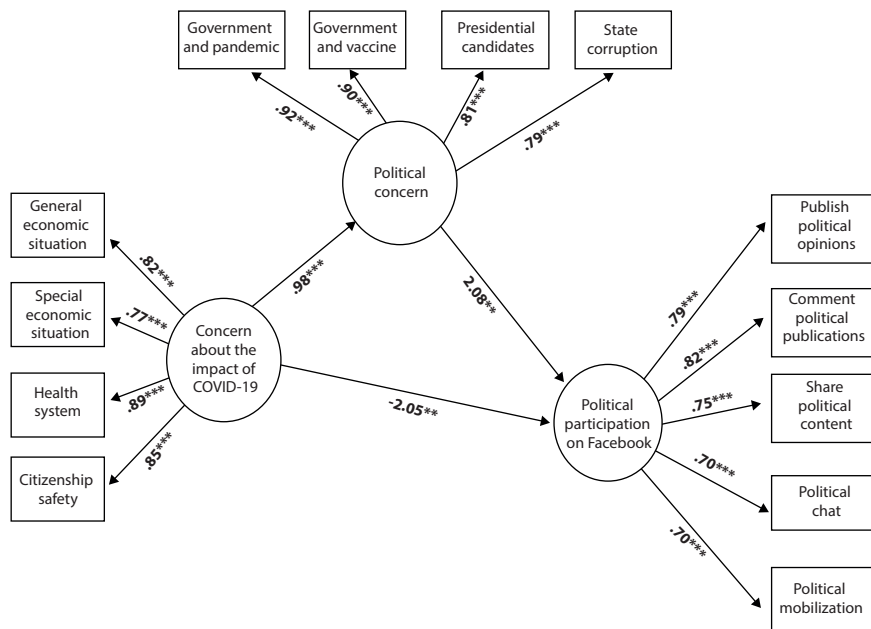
Government and pandemic

Government and vaccine

Presidential candidates

State corruption

.92***

.90***

.81***

.79***

Political concern

General economic situation

Special economic situation

Health system

Citizenship safety

.82***

.77***

.89***

.85***

.98***

Concern about the impact of COVID-19

2.08**

-2.05**

Political participation on Facebook

.79***

.82***

.75***

.70***

.70***

Publish political opinions

Comment political publications

Share political content

Political chat

Political mobilization